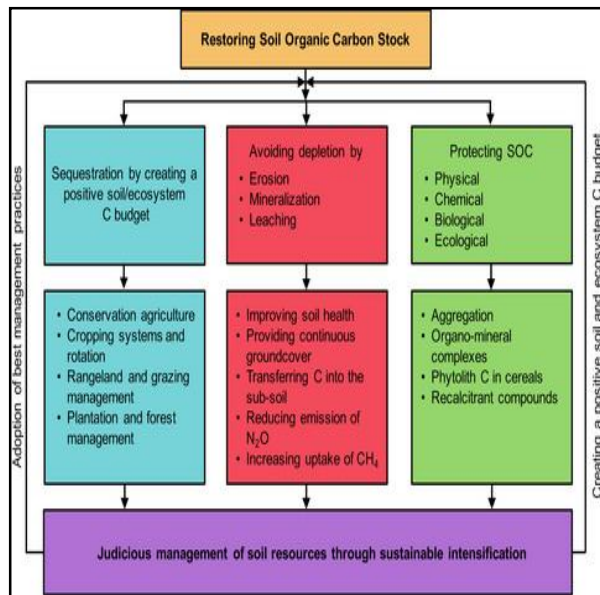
Restoring Soil Organic Carbon Stock

Adoption of best management practices

Sequestration by creating a positive soil/ecosystem C budget

Avoiding depletion by
- Erosion
- Mineralization
- Leaching

Protecting SOC
- Physical
- Chemical
- Biological
- Ecological

Creating a positive soil and ecosystem C budget

- Conservation agriculture
- Cropping systems and rotation
- Rangeland and grazing management
- Plantation and forest management

- Improving soil health
- Providing continuous groundcover
- Transferring C into the sub-soil
- Reducing emission of $N_2O$
- Increasing uptake of $CH_4$

- Aggregation
- Organo-mineral complexes
- Phytolith C in cereals
- Recalcitrant compounds

Judicious management of soil resources through sustainable intensification